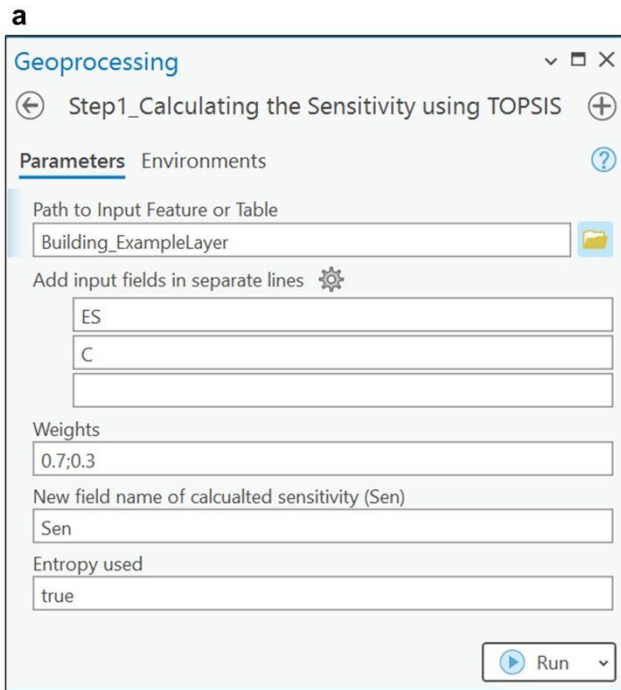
a

Geoprocessing

Step1_Calculating the Sensitivity using TOPSIS

Parameters Environments

Path to Input Feature or Table

Building_ExampleLayer

Add input fields in separate lines

ES

C

Weights

0.7;0.3

New field name of calcualted sensitivity (Sen)

Sen

Entropy used

true

Run